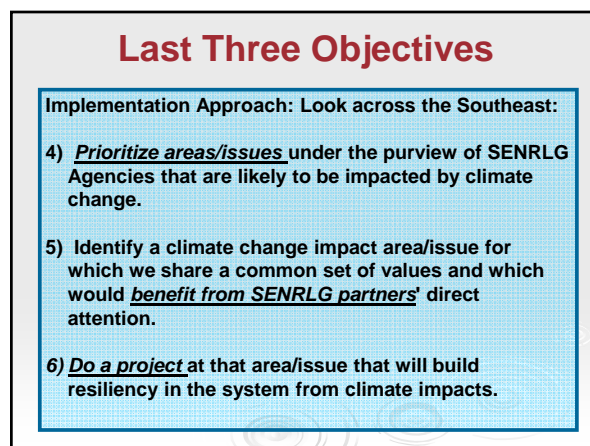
Last Three Objectives

Implementation Approach: Look across the Southeast:

4) Prioritize areas/issues under the purview of SENRLG Agencies that are likely to be impacted by climate change.

5) Identify a climate change impact area/issue for which we share a common set of values and which would benefit from SENRLG partners' direct attention.

6) Do a project at that area/issue that will build resiliency in the system from climate impacts.